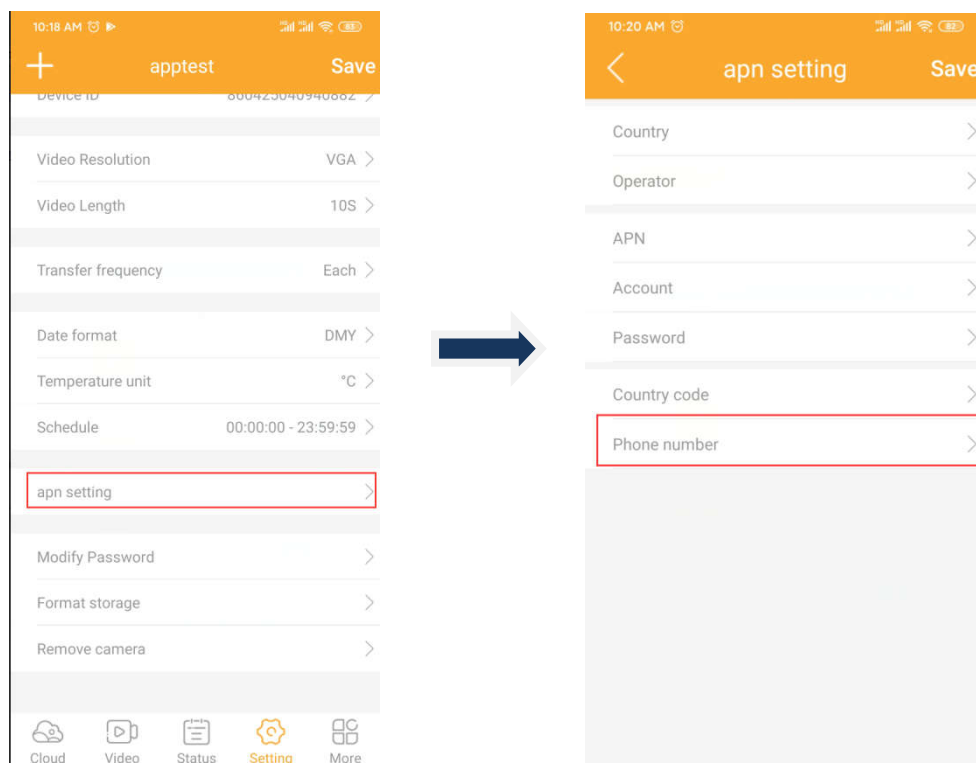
10:18 AM

+ apptest Save

Device ID 860425040940882

Video Resolution VGA

Video Length 10S

Transfer frequency Each

Date format DMY

Temperature unit °C

Schedule 00:00:00 - 23:59:59

apn setting

Modify Password

Format storage

Remove camera

Cloud Video Status Setting More

10:20 AM

apn setting Save

Country

Operator

APN

Account

Password

Country code

Phone number